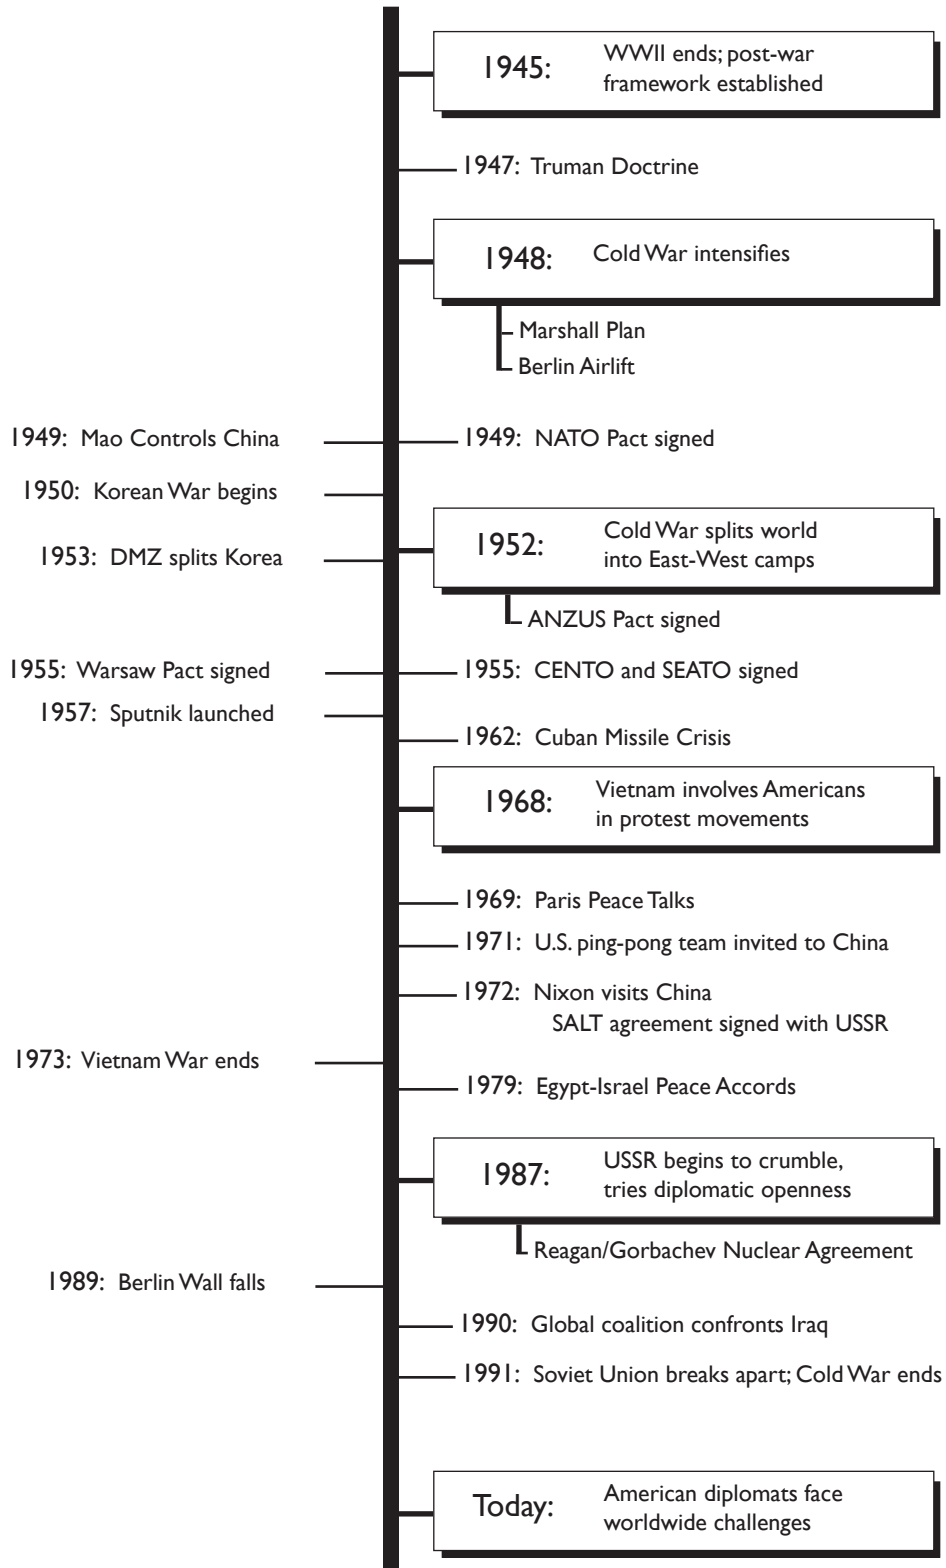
1945: WWII ends; post-war framework established

1947: Truman Doctrine

1948: Cold War intensifies

Marshall Plan

Berlin Airlift

1949: Mao Controls China

1949: NATO Pact signed

1950: Korean War begins

1952: Cold War splits world into East-West camps

1953: DMZ splits Korea

ANZUS Pact signed

1955: Warsaw Pact signed

1955: CENTO and SEATO signed

1957: Sputnik launched

1962: Cuban Missile Crisis

1968: Vietnam involves Americans in protest movements

1969: Paris Peace Talks

1971: U.S. ping-pong team invited to China

1972: Nixon visits China
SALT agreement signed with USSR

1973: Vietnam War ends

1979: Egypt-Israel Peace Accords

1987: USSR begins to crumble, tries diplomatic openness

Reagan/Gorbachev Nuclear Agreement

1989: Berlin Wall falls

1990: Global coalition confronts Iraq

1991: Soviet Union breaks apart; Cold War ends

Today: American diplomats face worldwide challenges